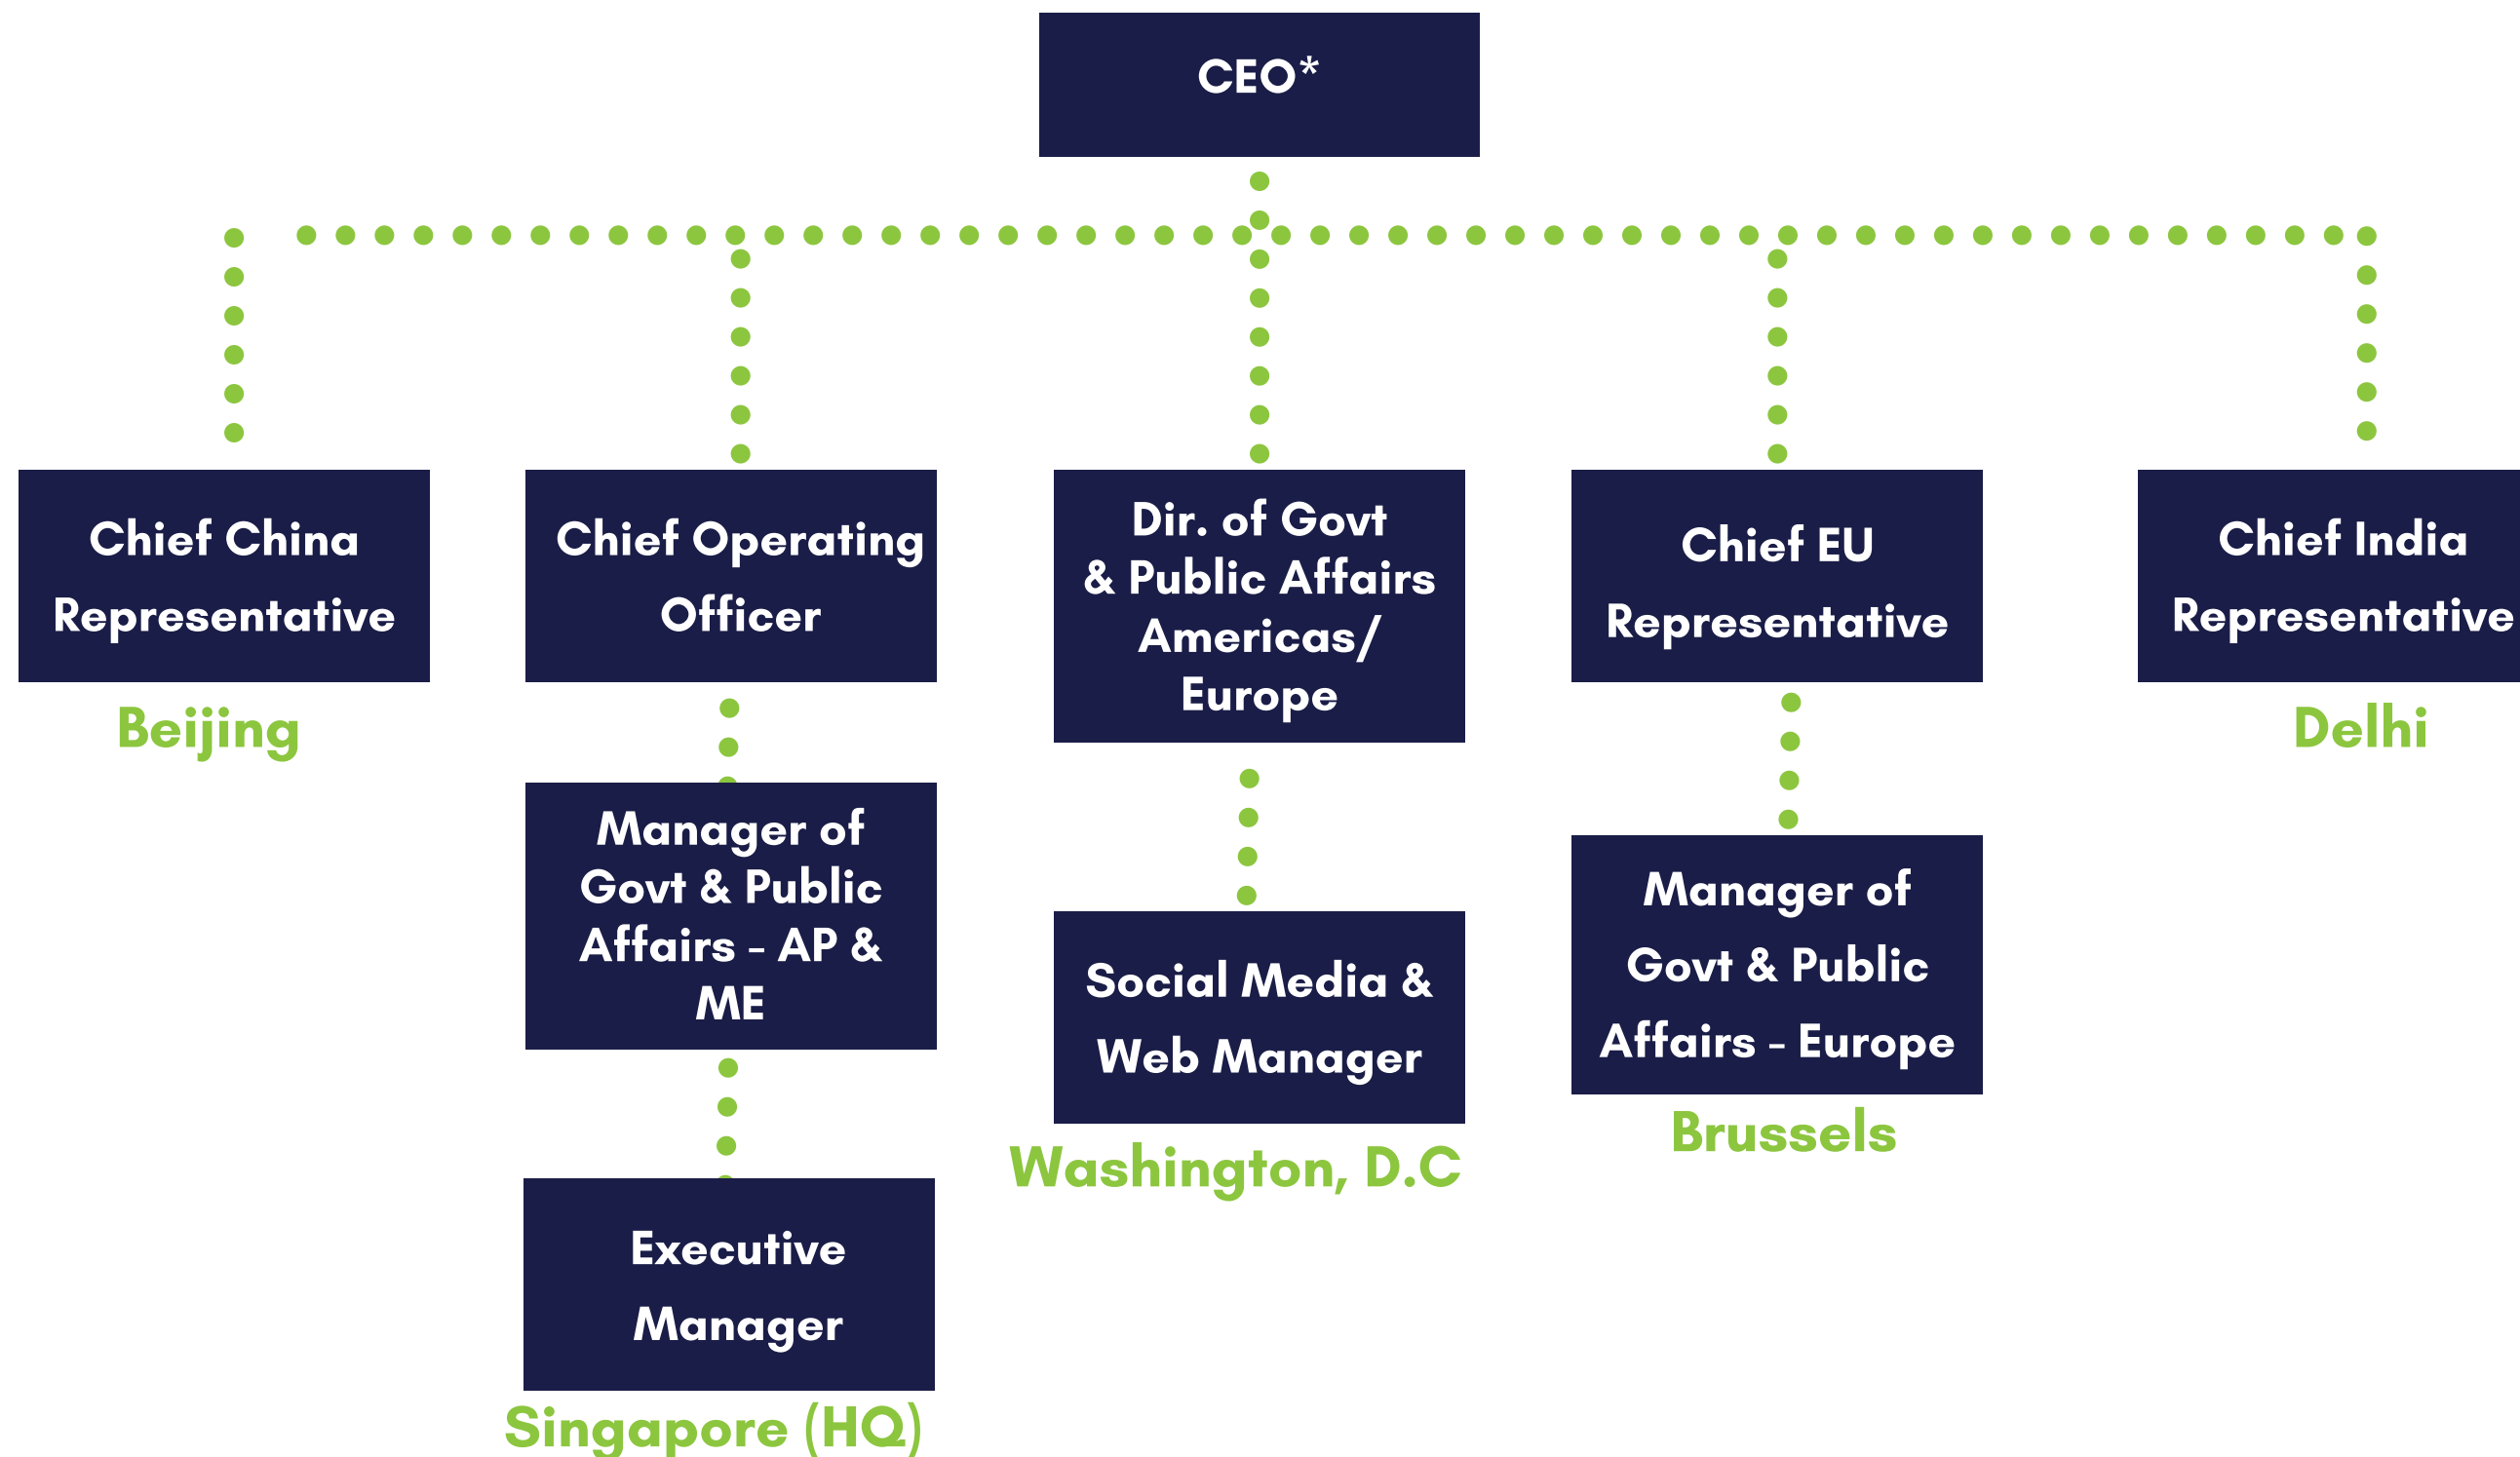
CEO*

Chief China Representative

Beijing

Chief Operating Officer

Manager of Govt & Public Affairs - AP & ME

Executive Manager

Singapore (HQ)

Dir. of Govt & Public Affairs Americas/ Europe

Social Media & Web Manager

Washington, D.C

Chief EU Representative

Manager of Govt & Public Affairs - Europe

Brussels

Chief India Representative

Delhi